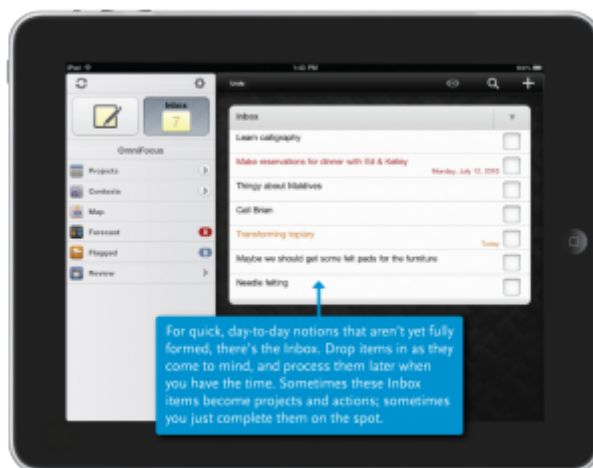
iPad
1:40 PM
Inbox
7
OmniFocus
Projects
Contexts
Map
Forecast
Flagged
Review
Undo
Inbox
Learn calligraphy
Make reservations for dinner with Ed & Kelley
Monday, July 12, 2010
Thingy about Maldives
Call Brian
Transforming topiary
Today
Maybe we should get some felt pads for the furniture
Needle felting

For quick, day-to-day notions that aren't yet fully formed, there's the Inbox. Drop items in as they come to mind, and process them later when you have the time. Sometimes these Inbox items become projects and actions; sometimes you just complete them on the spot.